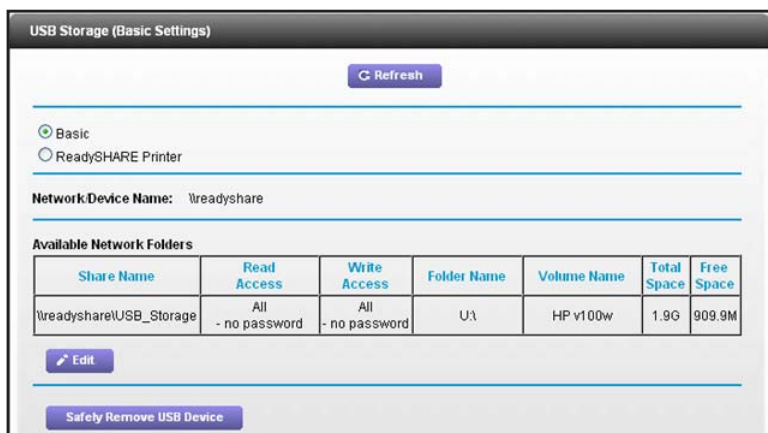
USB Storage (Basic Settings)

Refresh

Basic
ReadySHARE Printer

Network/Device Name: \\readyshare

Available Network Folders

| Share Name | Read Access | Write Access | Folder Name | Volume Name | Total Space | Free Space |
|---|---|---|---|---|---|---|
| \\readyshare\USB_Storage | All - no password | All - no password | U:\ | HP v100w | 1.9G | 909.9M |

Edit

Safely Remove USB Device